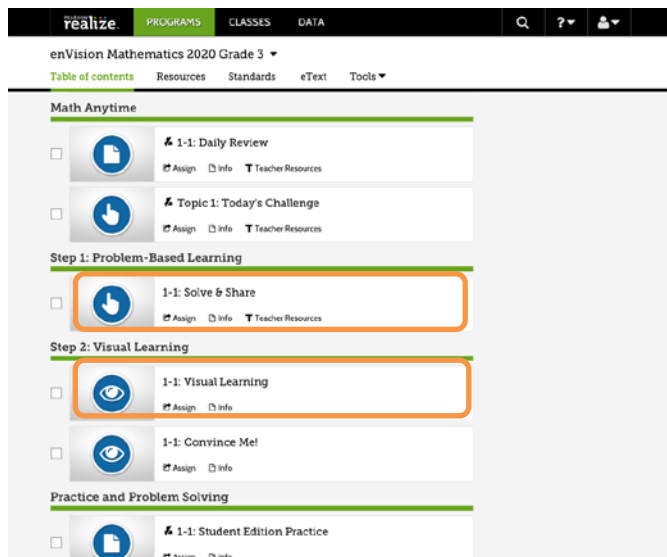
realize. PROGRAMS CLASSES DATA

enVision Mathematics 2020 Grade 3

Table of contents Resources Standards eText Tools

Math Anytime

1-1: Daily Review
Assign Info Teacher Resources

Topic 1: Today's Challenge
Assign Info Teacher Resources

Step 1: Problem-Based Learning

1-1: Solve & Share
Assign Info Teacher Resources

Step 2: Visual Learning

1-1: Visual Learning
Assign Info

1-1: Convince Me!
Assign Info

Practice and Problem Solving

1-1: Student Edition Practice
Assign Info